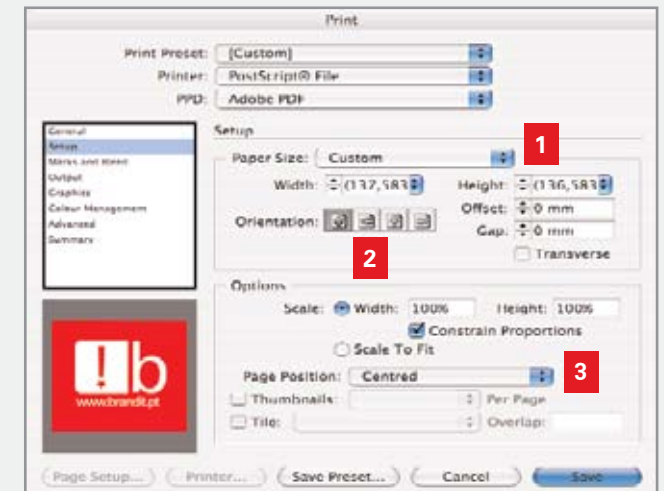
Print

Print Preset: [Custom]
Printer: PostScript® File
PPD: Adobe PDF

General
Setup
Marks and Bleed
Output
Graphics
Colour Management
Advanced
Summary

Setup

1

Paper Size: Custom

Width: (137,583

Height: (136,583

Offset: 0 mm

Gap: 0 mm

Orientation:

Transverse

2

Options

Scale: Width: 100%

Height: 100%

Constrain Proportions

Scale To Fit

3

Page Position: Centred

Thumbnails

Per Page

Tile:

Overlap:

!b
www.brandit.pt

Page Setup...

Printer...

Save Preset...

Cancel

Save